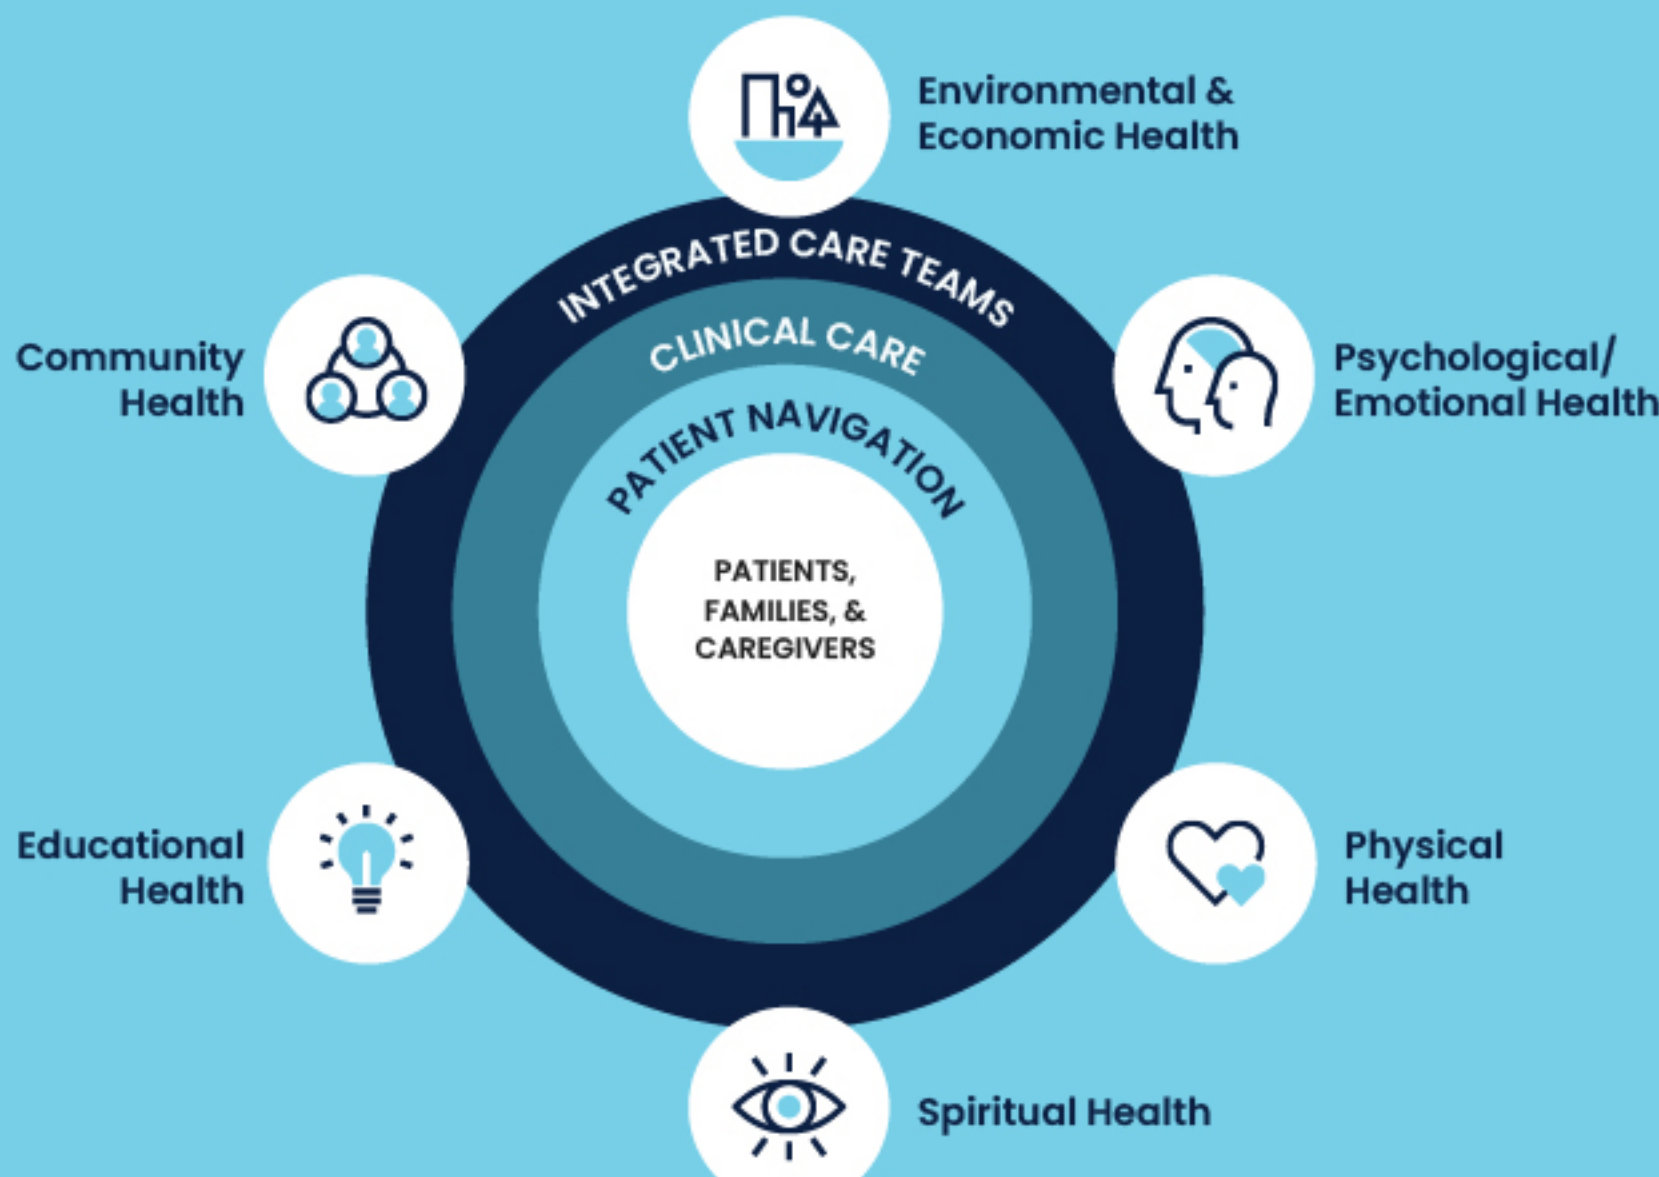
Environmental & Economic Health

INTEGRATED CARE TEAMS

CLINICAL CARE

PATIENT NAVIGATION

Community Health

Psychological/ Emotional Health

PATIENTS, FAMILIES, & CAREGIVERS

Educational Health

Physical Health

Spiritual Health